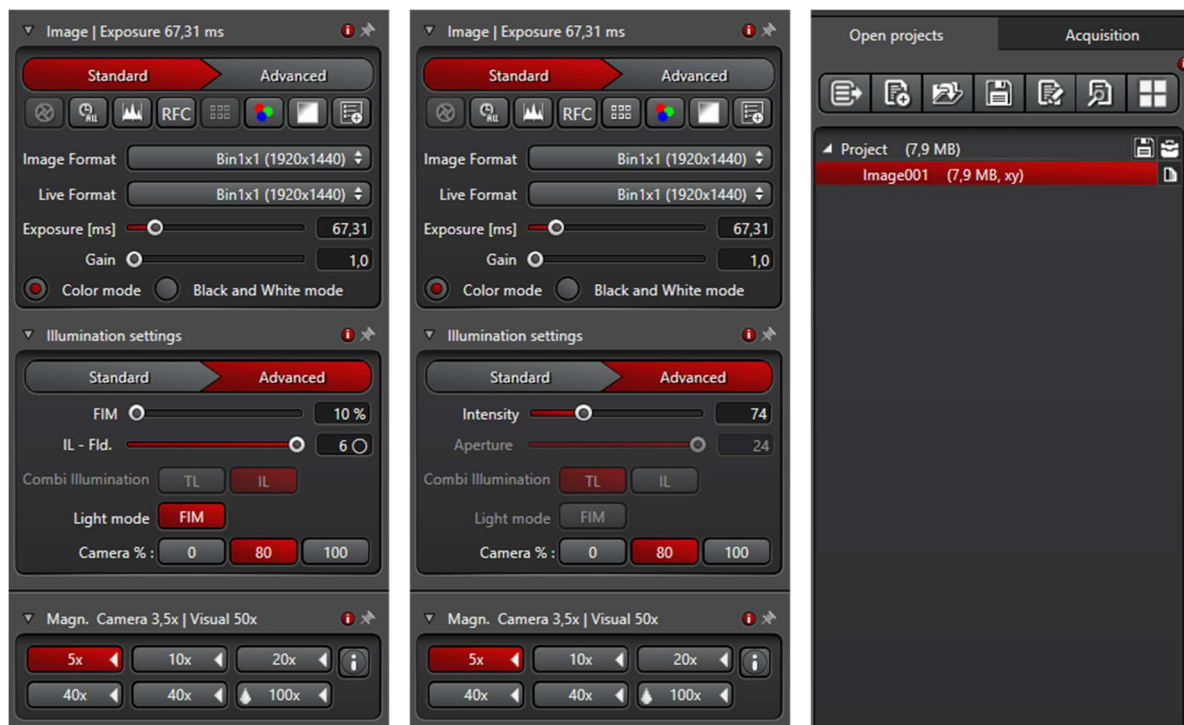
Image | Exposure 67,31 ms

Standard
Advanced

RFC

Image Format Bin1x1 (1920x1440)
Live Format Bin1x1 (1920x1440)
Exposure [ms] 67,31
Gain 1,0
Color mode Black and White mode

Illumination settings

Standard
Advanced

FIM 10 %
IL - Fld. 6
Combi Illumination TL IL
Light mode FIM
Camera % : 0 80 100

Magn. Camera 3,5x | Visual 50x

5x 10x 20x
40x 40x 100x

Image | Exposure 67,31 ms

Standard
Advanced

RFC

Image Format Bin1x1 (1920x1440)
Live Format Bin1x1 (1920x1440)
Exposure [ms] 67,31
Gain 1,0
Color mode Black and White mode

Illumination settings

Standard
Advanced

Intensity 74
Aperture 24
Combi Illumination TL IL
Light mode FIM
Camera % : 0 80 100

Magn. Camera 3,5x | Visual 50x

5x 10x 20x
40x 40x 100x

Open projects
Acquisition

Project (7,9 MB)
Image001 (7,9 MB, xy)